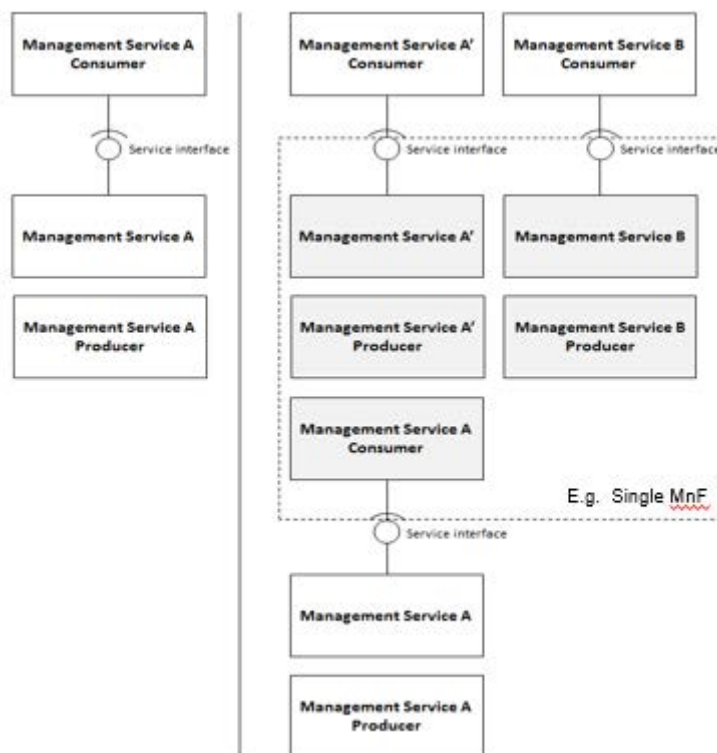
Management Service A Consumer

Service interface

Management Service A

Management Service A Producer

Management Service A' Consumer

Management Service B Consumer

Service interface

Service interface

Management Service A'

Management Service B

Management Service A' Producer

Management Service B Producer

Management Service A Consumer

E.g. Single MnF

Service interface

Management Service A

Management Service A Producer